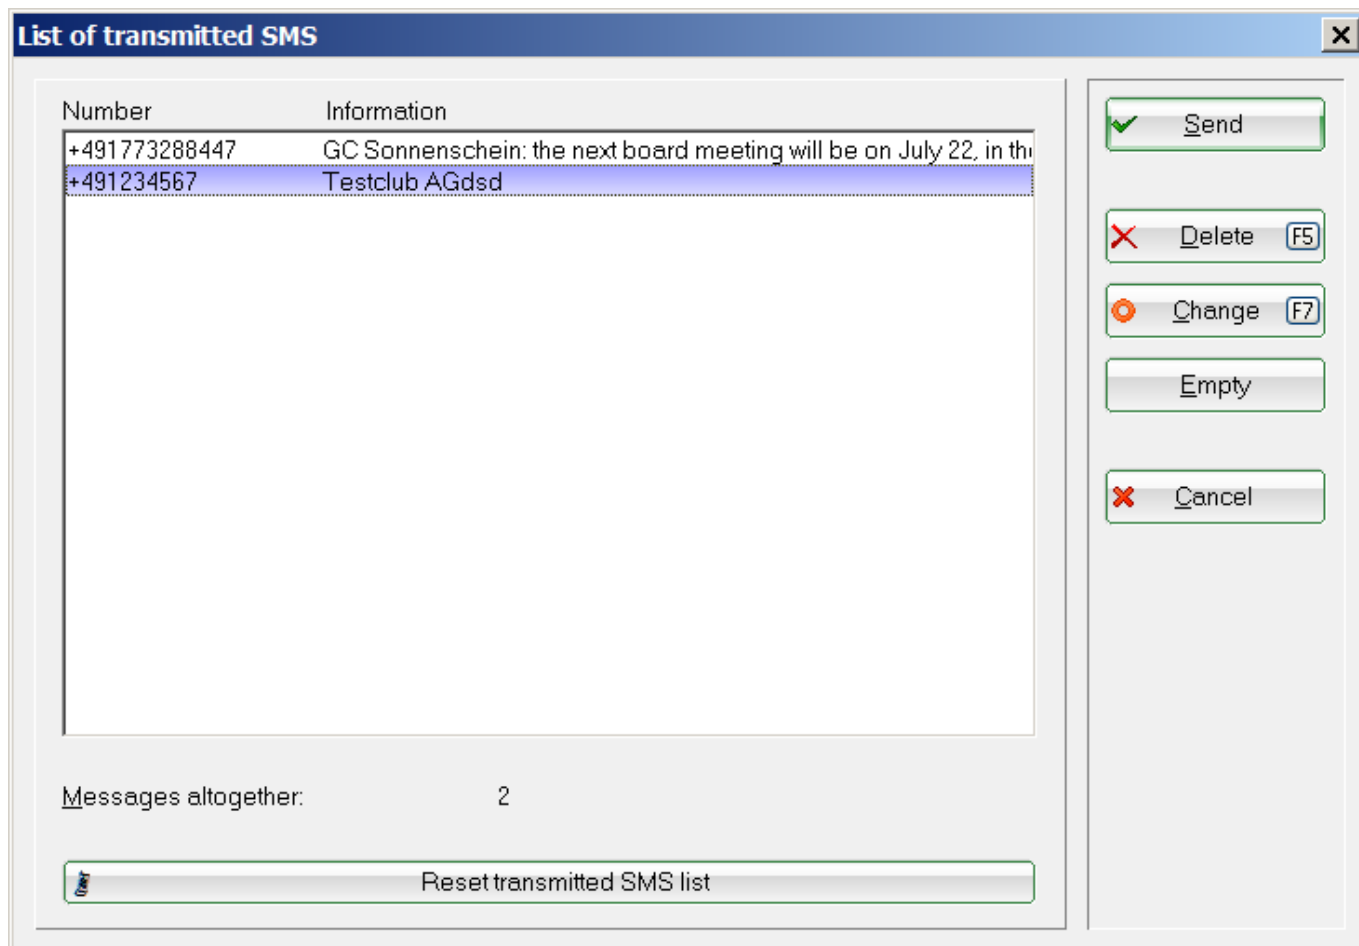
List of transmitted SMS

| Number | Information |
|---|---|
| +491773288447 | GC Sonnenschein: the next board meeting will be on July 22, in th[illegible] |
| +491234567 | Testclub AGdsd |

Messages altogether: 2

Reset transmitted SMS list

Send

Delete F5

Change F7

Empty

Cancel